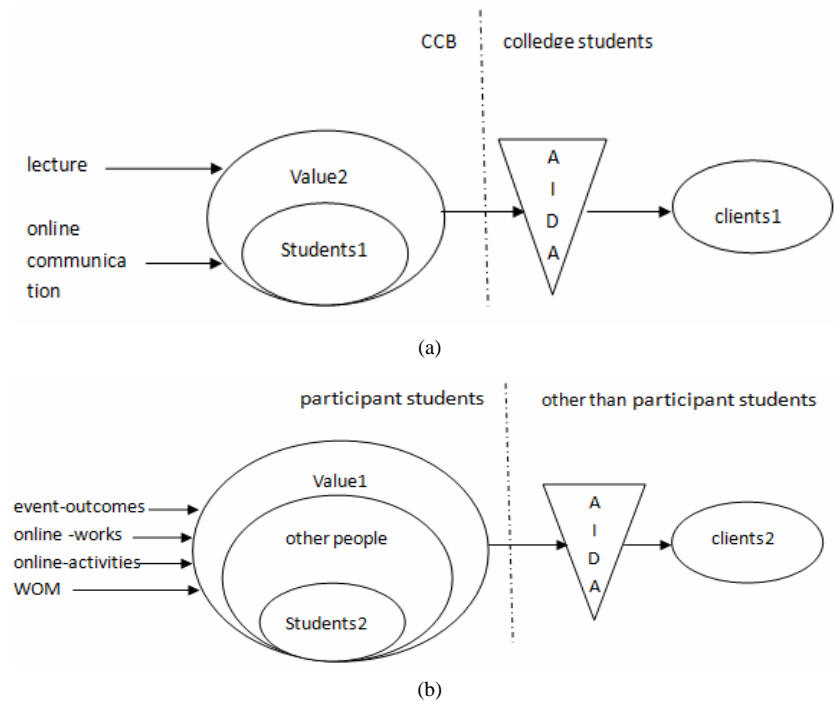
CCB

colledge students

lecture

online communica tion

Value2

Students1

A
I
D
A

clients1

(a)

participant students

other than participant students

event-outcomes

online -works

online-activities

WOM

Value1

other people

Students2

A
I
D
A

clients2

(b)